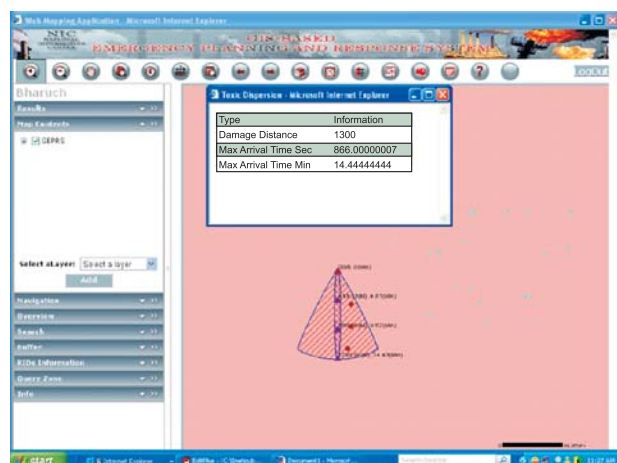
Web Mapping Application - Microsoft Internet Explorer

NIC

GIS BASED
EMERGENCY PLANNING AND RESPONSE SYSTEM

LOGOUT

Bharuch

Results
Map Contents
DEPRS

Select a Layer: Select a layer
Add

Navigation
Overview
Search
Buffer
RIDs Information
Query Zone
Info

Toxic Dispersion - Microsoft Internet Explorer

| Type | Information |
|---|---|
| Damage Distance | 1300 |
| Max Arrival Time Sec | 866.00000007 |
| Max Arrival Time Min | 14.44444444 |

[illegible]

start